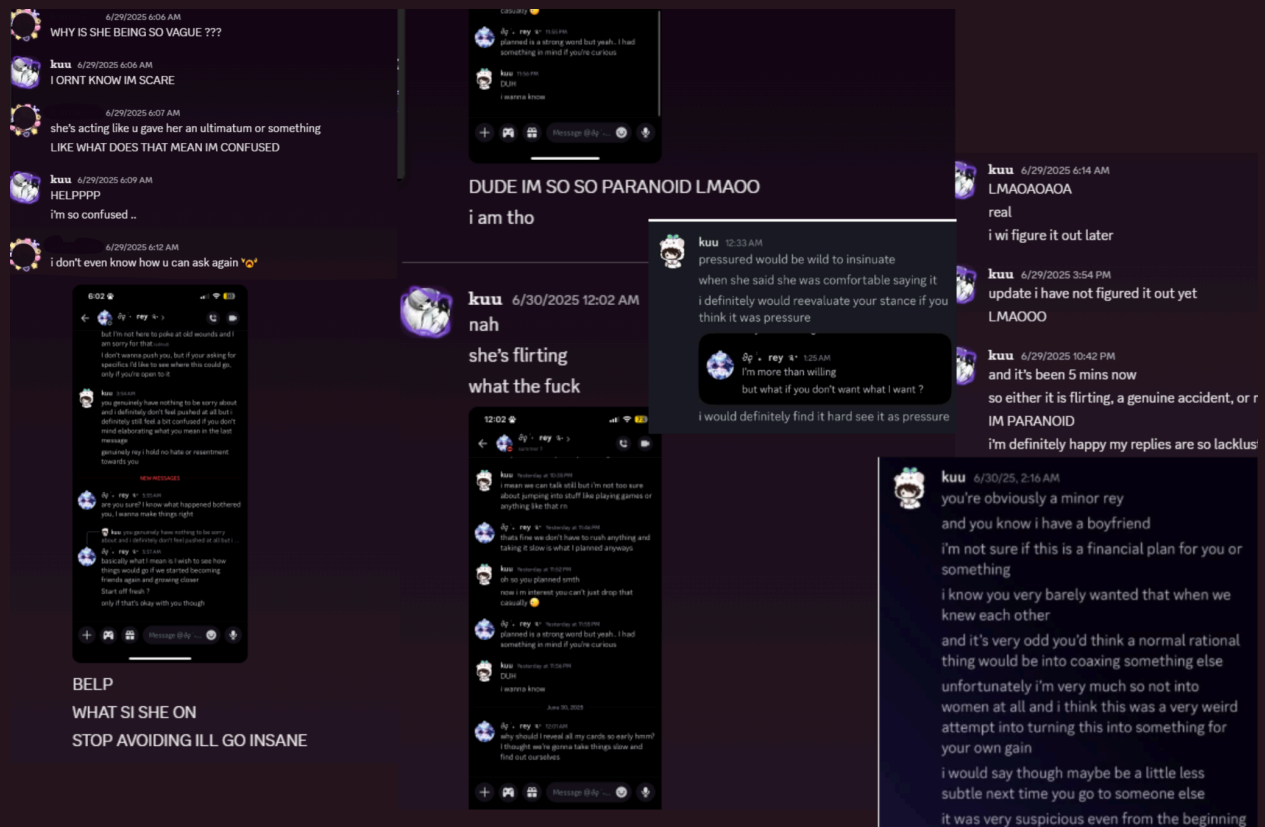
6/29/2025 6:06 AM
WHY IS SHE BEING SO VAGUE ???

kuu 6/29/2025 6:06 AM
I ORNT KNOW IM SCARE

6/29/2025 6:07 AM
she's acting like u gave her an ultimatum or something
LIKE WHAT DOES THAT MEAN IM CONFUSED

kuu 6/29/2025 6:09 AM
HELPPPP
i'm so confused ..

6/29/2025 6:12 AM
i don't even know how u can ask again

6:02
rey
but I'm not here to poke at old wounds and I am sorry for that
I don't wanna push you, but if your asking for specifics I'd like to see where this could go, only if you're open to it

kuu
you genuinely have nothing to be sorry about and i definitely don't feel pushed at all but i definitely still feel a bit confused if you don't mind elaborating what you mean in the last message
genuinely rey i hold no hate or resentment towards you

NEW MESSAGES

rey
are you sure? I know what happened bothered you, I wanna make things right

kuu you genuinely have nothing to be sorry about and i definitely don't feel pushed at all but i...
rey
basically what I mean is I wish to see how things would go if we started becoming friends again and growing closer
Start off fresh ?
only if that's okay with you though

Message @rey

BELP
WHAT SI SHE ON
STOP AVOIDING ILL GO INSANE

casually
rey 11:55 PM
planned is a strong word but yeah.. I had something in mind if you're curious
kuu 11:56 PM
DUH
i wanna know
Message @rey

DUDE IM SO SO PARANOID LMAOO
i am tho

kuu 6/30/2025 12:02 AM
nah
she's flirting
what the fuck

12:02
rey
kuu Yesterday at 10:35 PM
i mean we can talk still but i'm not too sure about jumping into stuff like playing games or anything like that rn
rey Yesterday at 11:46 PM
thats fine we don't have to rush anything and taking it slow is what I planned anyways
kuu Yesterday at 11:52 PM
oh so you planned smth
now i m interest you can't just drop that casually
rey Yesterday at 11:55 PM
planned is a strong word but yeah.. I had something in mind if you're curious
kuu Yesterday at 11:56 PM
DUH
i wanna know
June 30, 2025
rey 12:01 AM
why should I reveal all my cards so early hmm? I thought we're gonna take things slow and find out ourselves
Message @rey

kuu 12:33 AM
pressured would be wild to insinuate
when she said she was comfortable saying it
i definitely would reevaluate your stance if you think it was pressure
rey 1:25 AM
I'm more than willing
but what if you don't want what I want ?
i would definitely find it hard see it as pressure

kuu 6/29/2025 6:14 AM
LMAOAOAOA
real
i wi figure it out later

kuu 6/29/2025 3:54 PM
update i have not figured it out yet
LMAOOO

kuu 6/29/2025 10:42 PM
and it's been 5 mins now
so either it is flirting, a genuine accident, or r
IM PARANOID
i'm definitely happy my replies are so lacklust

kuu 6/30/25, 2:16 AM
you're obviously a minor rey
and you know i have a boyfriend
i'm not sure if this is a financial plan for you or something
i know you very barely wanted that when we knew each other
and it's very odd you'd think a normal rational thing would be into coaxing something else
unfortunately i'm very much so not into women at all and i think this was a very weird attempt into turning this into something for your own gain
i would say though maybe be a little less subtle next time you go to someone else
it was very suspicious even from the beginning